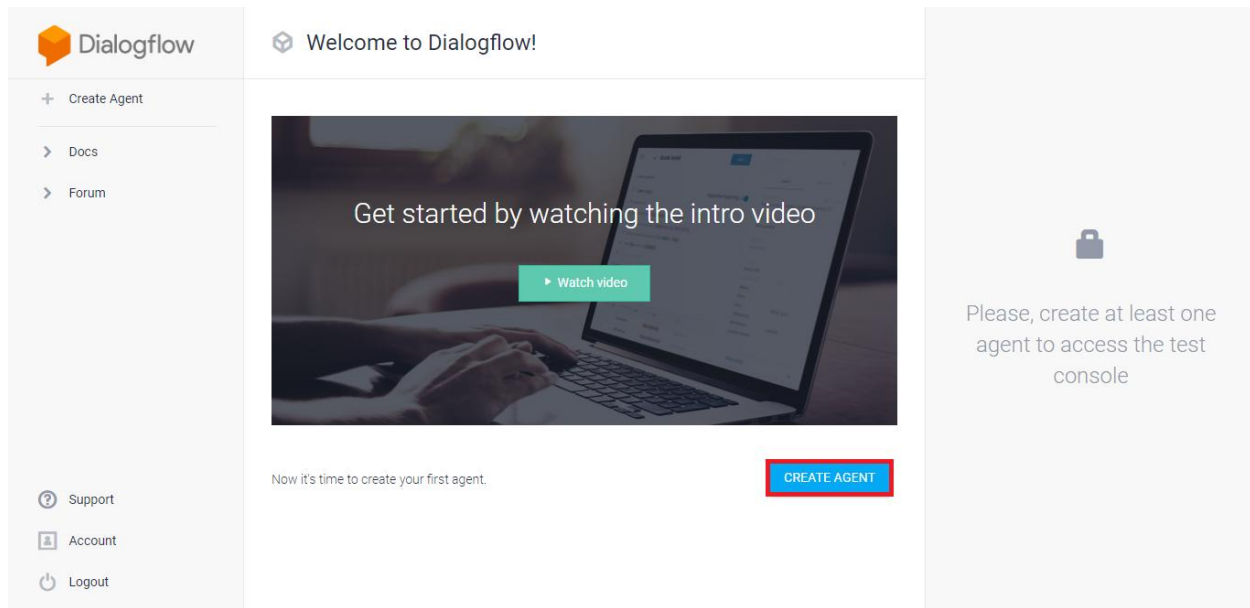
Dialogflow

+ Create Agent

> Docs

> Forum

Support

Account

Logout

Welcome to Dialogflow!

Get started by watching the intro video

▸ Watch video

Now it's time to create your first agent.

CREATE AGENT

Please, create at least one agent to access the test console